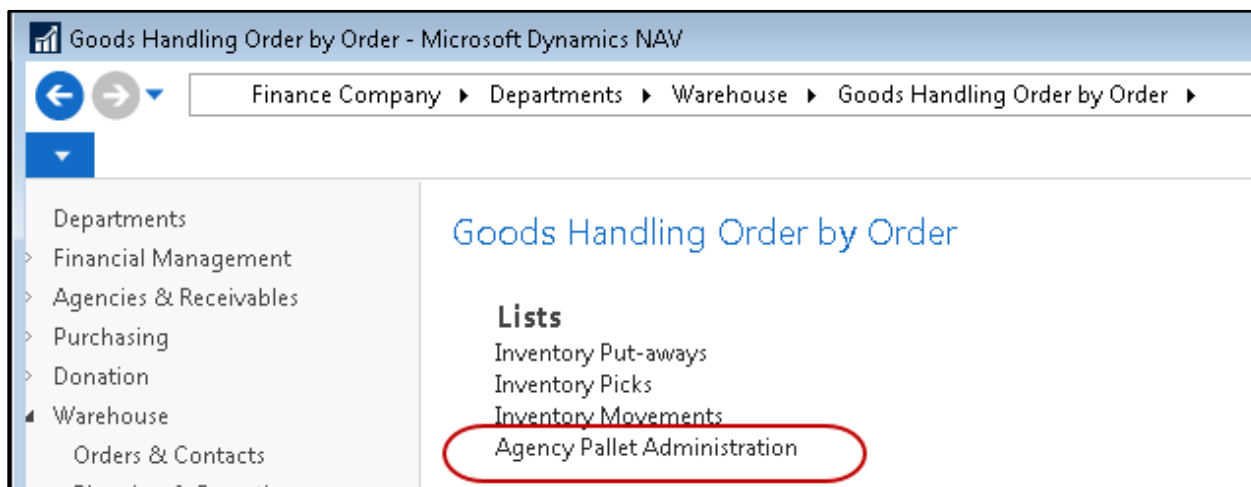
Goods Handling Order by Order - Microsoft Dynamics NAV

Finance Company ▸ Departments ▸ Warehouse ▸ Goods Handling Order by Order ▸

Departments
Financial Management
Agencies & Receivables
Purchasing
Donation
Warehouse
Orders & Contacts
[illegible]

Goods Handling Order by Order

Lists
Inventory Put-aways
Inventory Picks
Inventory Movements
Agency Pallet Administration